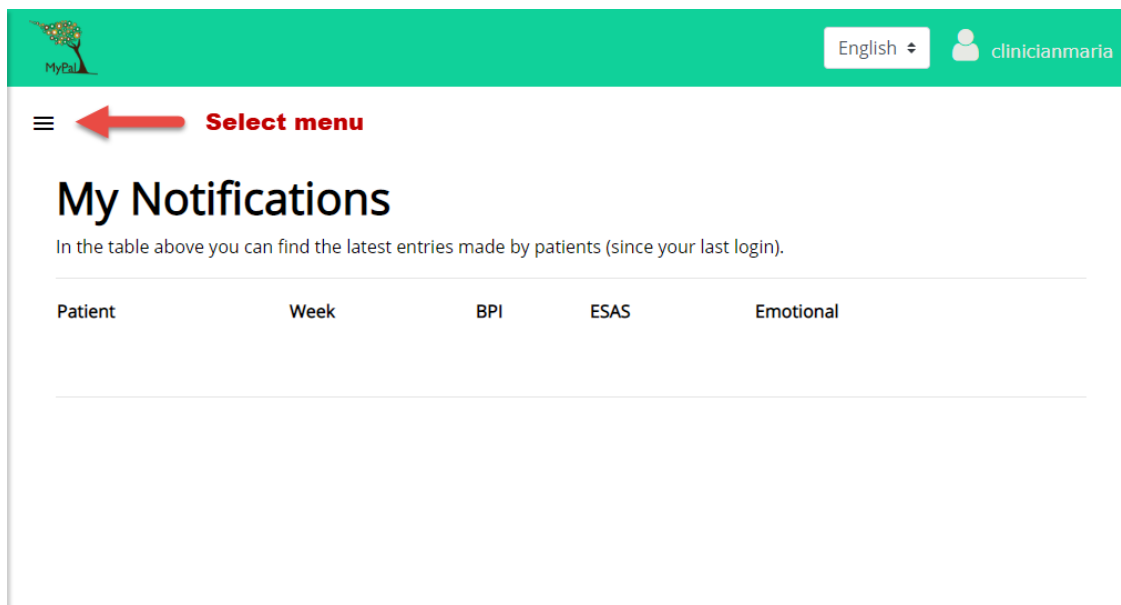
MyPal

English

clinicianmaria

Select menu

My Notifications

In the table above you can find the latest entries made by patients (since your last login).

| Patient | Week | BPI | ESAS | Emotional |
|---|---|---|---|---|